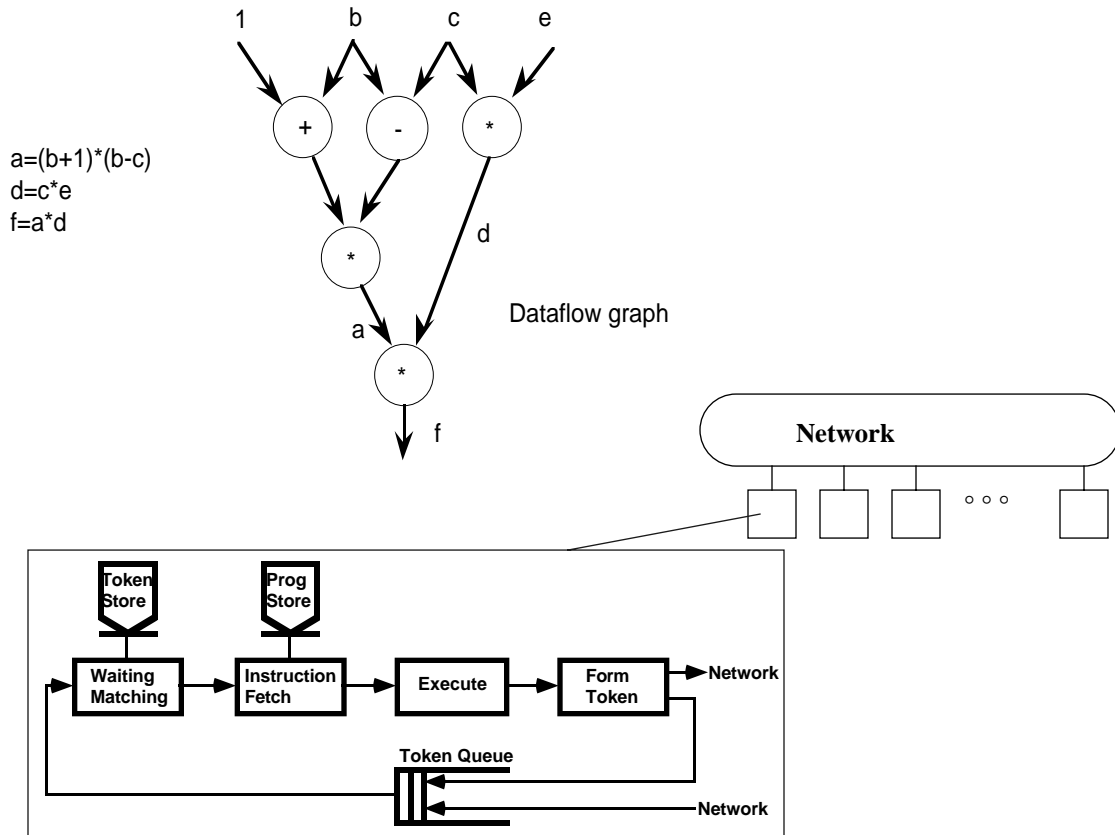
1 b c e

a=(b+1)*(b-c)
d=c*e
f=a*d

+ - *

*

d

Dataflow graph

a

*

f

Network

○ ○ ○

Token Store

Prog Store

Waiting Matching

Instruction Fetch

Execute

Form Token

Network

Token Queue

Network